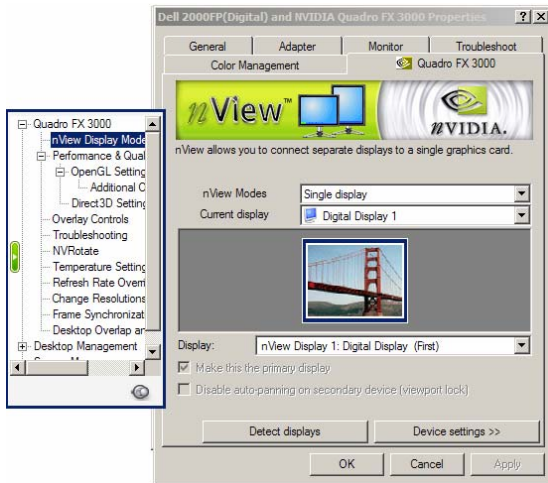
Dell 2000FP(Digital) and NVIDIA Quadro FX 3000 Properties ? X

General | Adapter | Monitor | Troubleshoot
Color Management | Quadro FX 3000

nView™ nVIDIA.

nView allows you to connect separate displays to a single graphics card.

nView Modes: Single display
Current display: Digital Display 1

Display: nView Display 1: Digital Display (First)

Make this the primary display
Disable auto-panning on secondary device (viewport lock)

Detect displays
Device settings >>

OK | Cancel | Apply

Quadro FX 3000
nView Display Mode
Performance & Qual
OpenGL Setting
Additional C
Direct3D Setting
Overlay Controls
Troubleshooting
NVRotate
Temperature Setting
Refresh Rate Overri
Change Resolutions
Frame Synchronizat
Desktop Overlap ar
Desktop Management
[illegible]